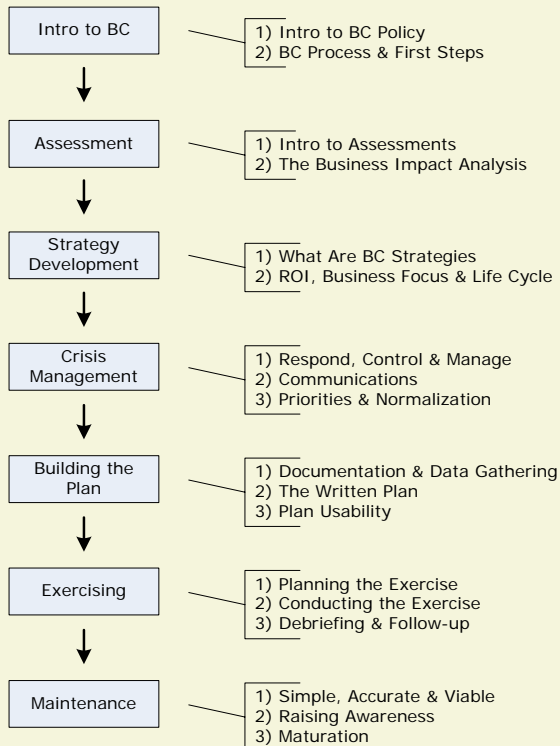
Intro to BC

1) Intro to BC Policy
2) BC Process & First Steps

Assessment

1) Intro to Assessments
2) The Business Impact Analysis

Strategy Development

1) What Are BC Strategies
2) ROI, Business Focus & Life Cycle

Crisis Management

1) Respond, Control & Manage
2) Communications
3) Priorities & Normalization

Building the Plan

1) Documentation & Data Gathering
2) The Written Plan
3) Plan Usability

Exercising

1) Planning the Exercise
2) Conducting the Exercise
3) Debriefing & Follow-up

Maintenance

1) Simple, Accurate & Viable
2) Raising Awareness
3) Maturation